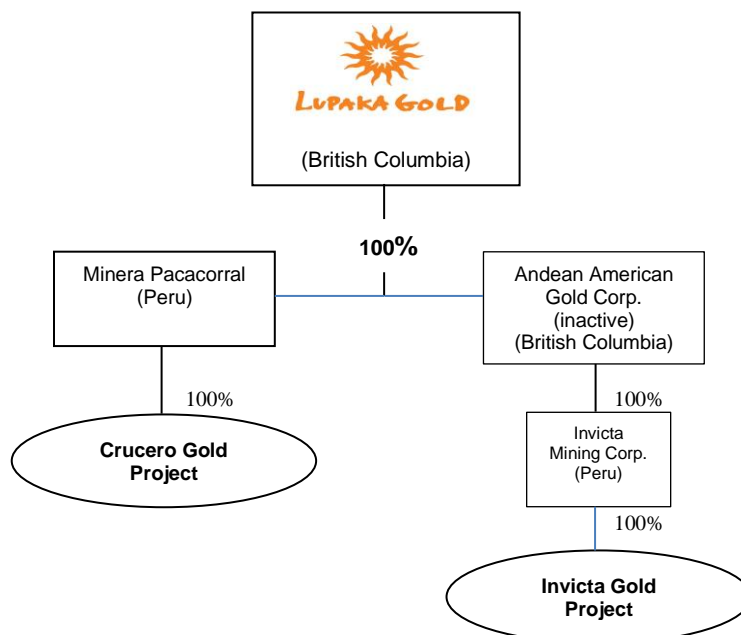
LUPAKA GOLD

(British Columbia)

100%

Minera Pacacorral (Peru)

Andean American Gold Corp. (inactive) (British Columbia)

100%

Crucero Gold Project

100%

Invicta Mining Corp. (Peru)

100%

Invicta Gold Project